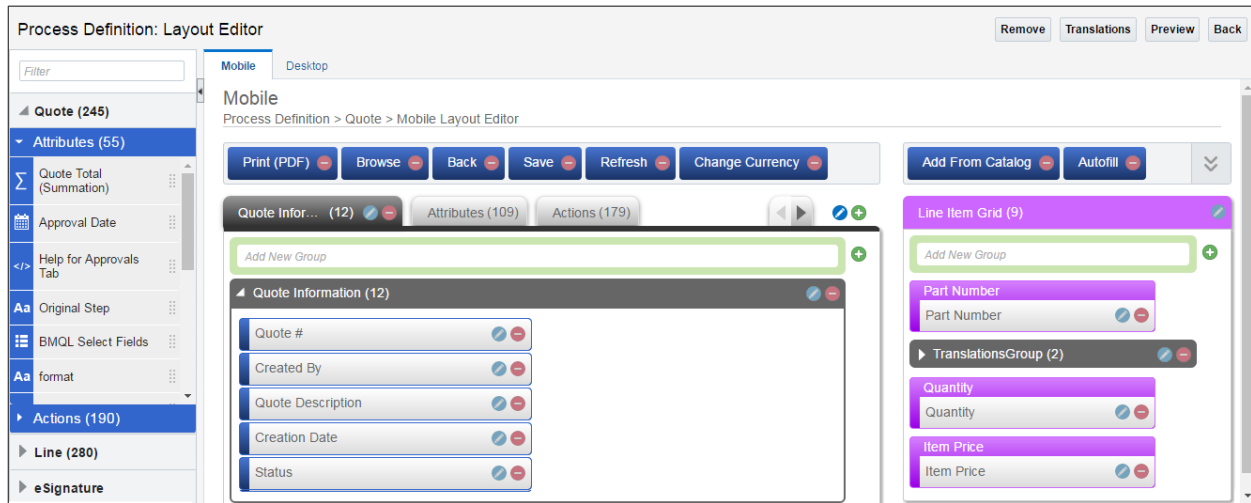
Process Definition: Layout Editor

Remove Translations Preview Back

Filter

Quote (245)

Attributes (55)

Quote Total (Summation)

Approval Date

Help for Approvals Tab

Original Step

BMQL Select Fields

format

Actions (190)

Line (280)

eSignature

Mobile Desktop

Mobile

Process Definition > Quote > Mobile Layout Editor

Print (PDF) Browse Back Save Refresh Change Currency

Add From Catalog Autofill

Quote Infor... (12) Attributes (109) Actions (179)

Add New Group

Quote Information (12)

Quote #

Created By

Quote Description

Creation Date

Status

Line Item Grid (9)

Add New Group

Part Number

Part Number

TranslationsGroup (2)

Quantity

Quantity

Item Price

Item Price